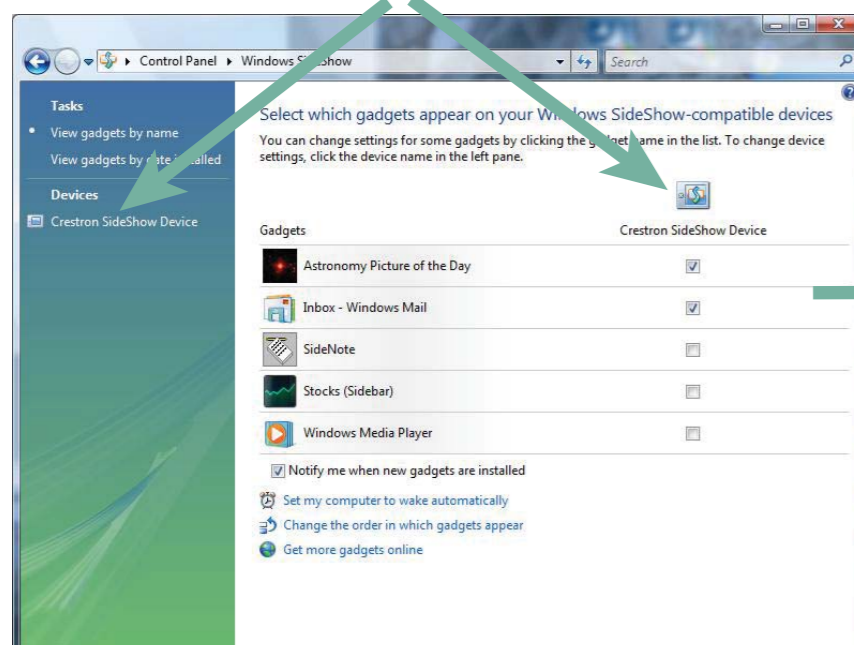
Control Panel ▸ Windows Si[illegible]show

Search

Tasks

View gadgets by name

View gadgets by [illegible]ate i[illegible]alled

Devices

Crestron SideShow Device

Select which gadgets appear on your Wi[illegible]ows SideShow-compatible devices

You can change settings for some gadgets by clicking the g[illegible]et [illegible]ame in the list. To change device settings, click the device name in the left pane.

| Gadgets | Crestron SideShow Device |
|---|---|
| Astronomy Picture of the Day | ☑ |
| Inbox - Windows Mail | ☑ |
| SideNote | ☐ |
| Stocks (Sidebar) | ☐ |
| Windows Media Player | ☐ |

Notify me when new gadgets are installed

Set my computer to wake automatically

Change the order in which gadgets appear

Get more gadgets online